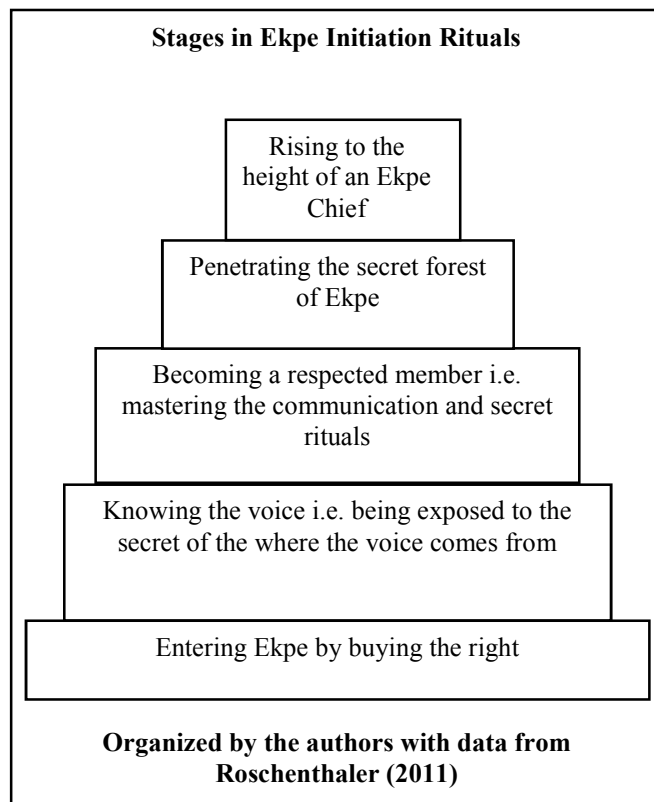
Stages in Ekpe Initiation Rituals

Rising to the height of an Ekpe Chief

Penetrating the secret forest of Ekpe

Becoming a respected member i.e. mastering the communication and secret rituals

Knowing the voice i.e. being exposed to the secret of the where the voice comes from

Entering Ekpe by buying the right

Organized by the authors with data from Roschenthaler (2011)